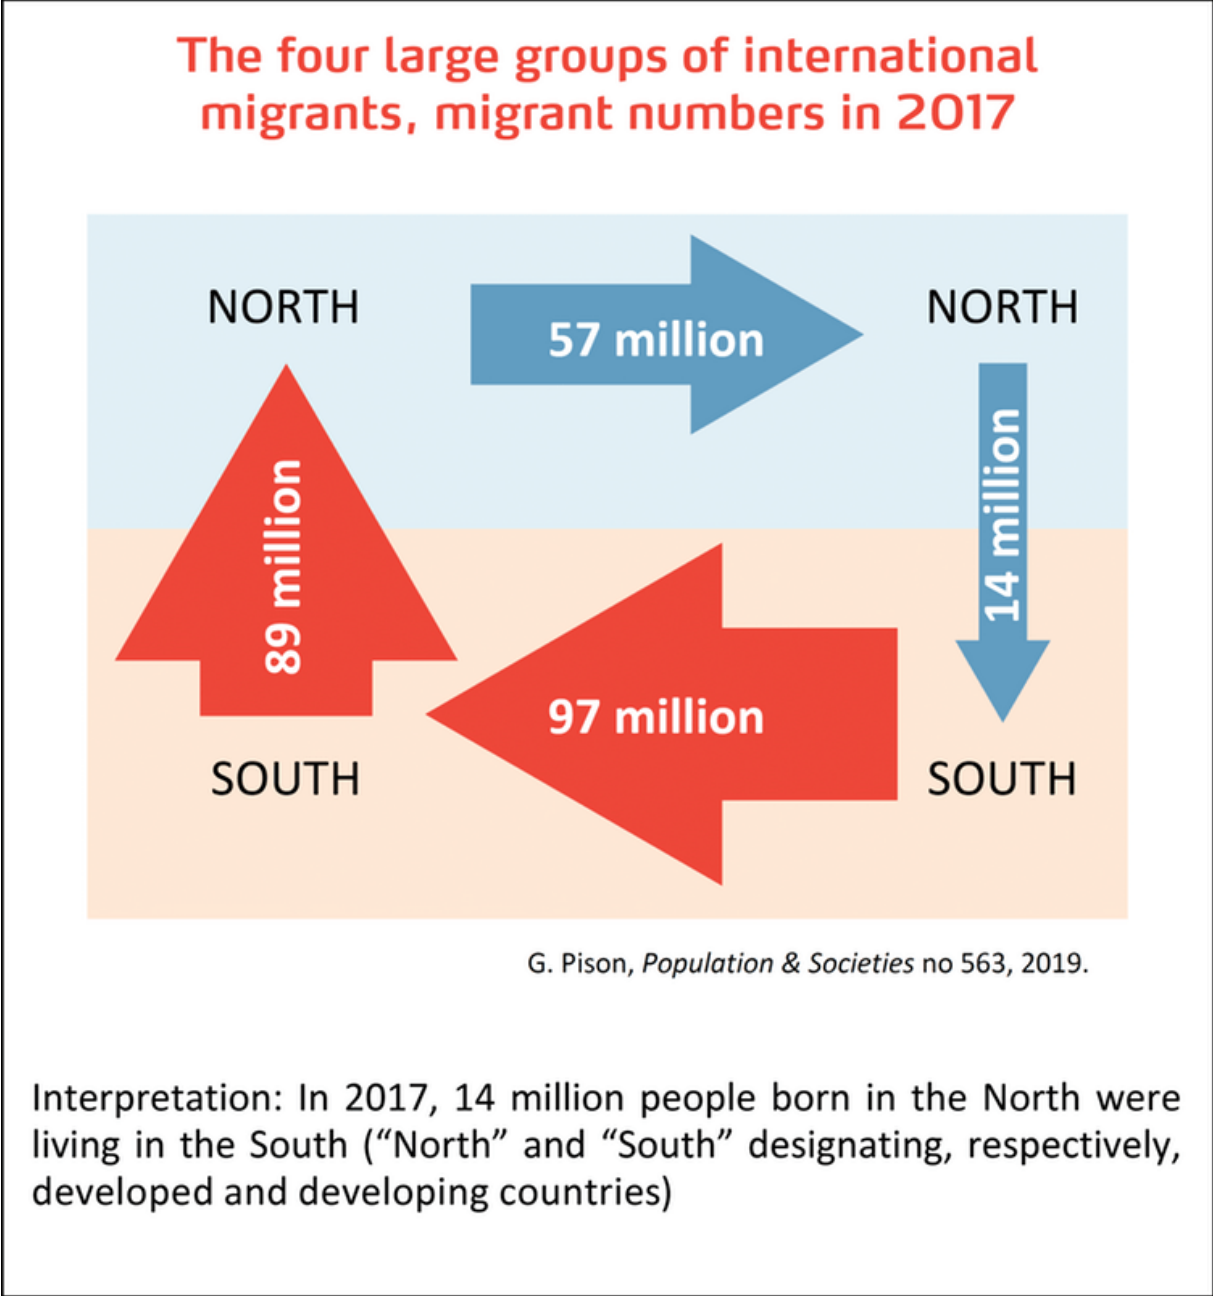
The four large groups of international migrants, migrant numbers in 2017

NORTH

57 million

NORTH

89 million

14 million

97 million

SOUTH

SOUTH

G. Pison, *Population & Societies* no 563, 2019.

Interpretation: In 2017, 14 million people born in the North were living in the South ("North" and "South" designating, respectively, developed and developing countries)